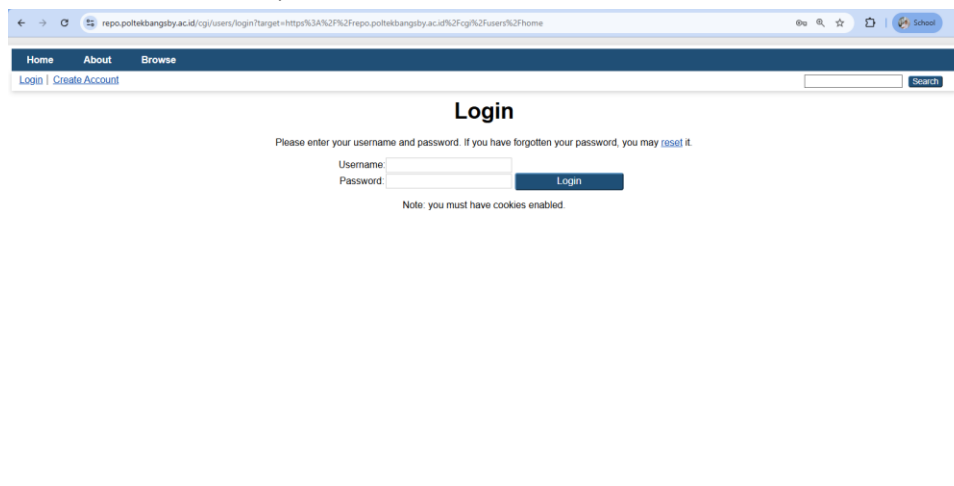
repo.poltekbangsby.ac.id/cgi/users/login?target=https%3A%2F%2Frepo.poltekbangsby.ac.id%2Fcgi%2Fusers%2Fhome

School

Home About Browse

Login | Create Account

Search

Login

Please enter your username and password. If you have forgotten your password, you may reset it.

Username:
Password:
Login

Note: you must have cookies enabled.